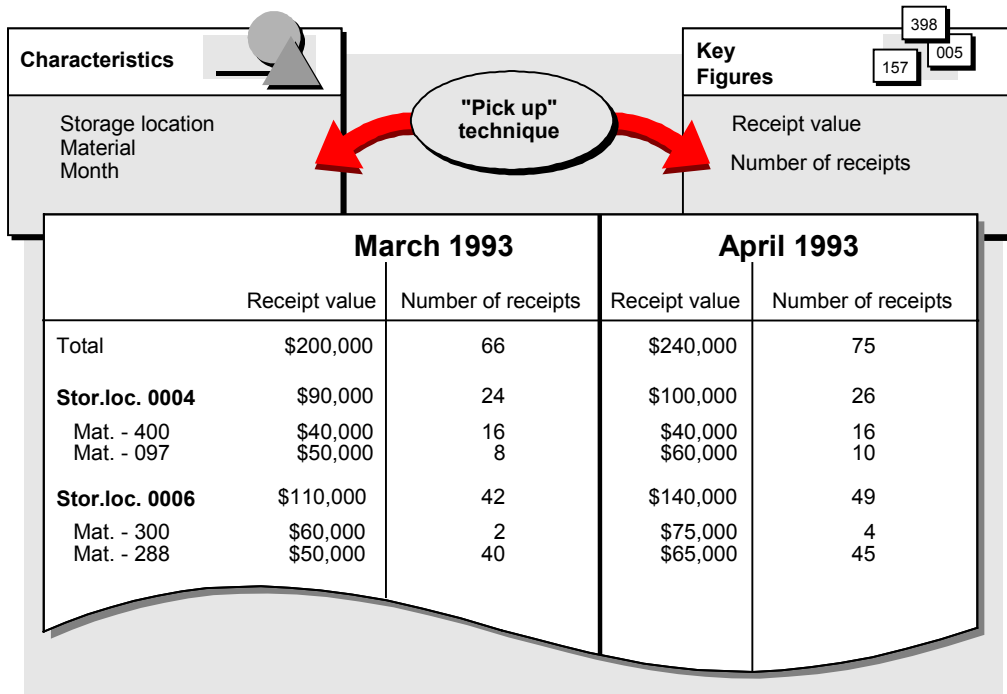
Characteristics

Storage location
Material
Month

"Pick up" technique

Key Figures

398
005
157

Receipt value

Number of receipts

| | March 1993 | | April 1993 | |
|---|---|---|---|---|
| | Receipt value | Number of receipts | Receipt value | Number of receipts |
| Total | \$200,000 | 66 | \$240,000 | 75 |
| **Stor.loc. 0004** | \$90,000 | 24 | \$100,000 | 26 |
| Mat. - 400 | \$40,000 | 16 | \$40,000 | 16 |
| Mat. - 097 | \$50,000 | 8 | \$60,000 | 10 |
| **Stor.loc. 0006** | \$110,000 | 42 | \$140,000 | 49 |
| Mat. - 300 | \$60,000 | 2 | \$75,000 | 4 |
| Mat. - 288 | \$50,000 | 40 | \$65,000 | 45 |